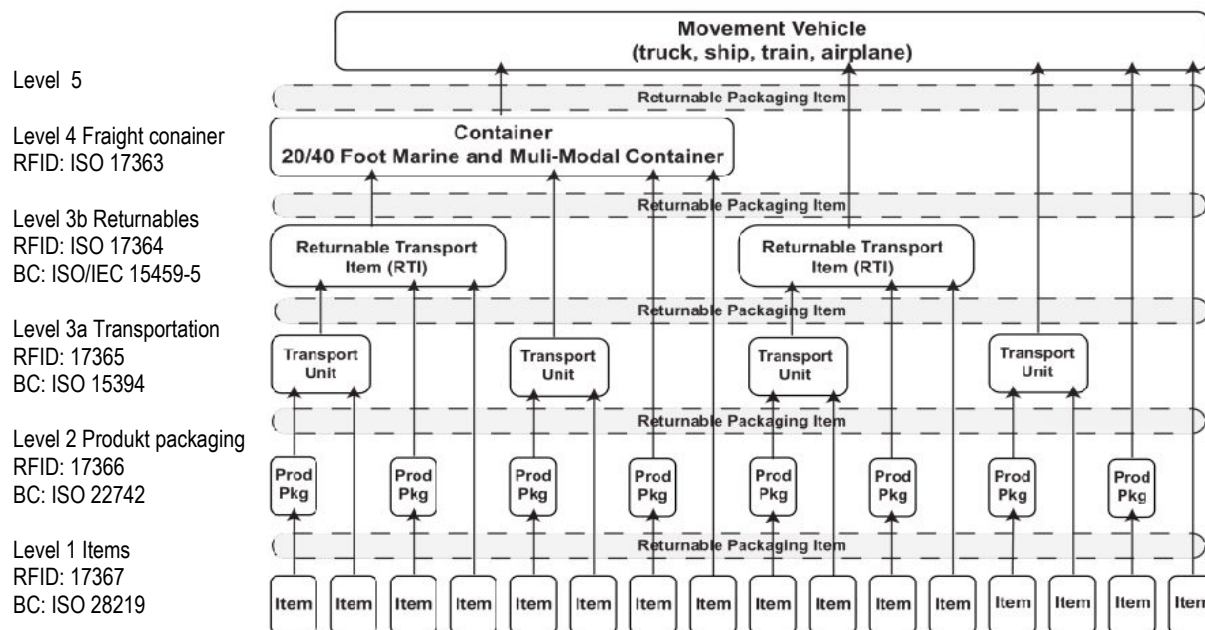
Movement Vehicle
(truck, ship, train, airplane)

Level 5

Returnable Packaging Item

Level 4 Fraight conainer
RFID: ISO 17363

Container
20/40 Foot Marine and Muli-Modal Container

Returnable Packaging Item

Level 3b Returnables
RFID: ISO 17364
BC: ISO/IEC 15459-5

Returnable Transport Item (RTI)

Returnable Transport Item (RTI)

Returnable Packaging Item

Level 3a Transportation
RFID: 17365
BC: ISO 15394

Transport Unit

Transport Unit

Transport Unit

Transport Unit

Returnable Packaging Item

Level 2 Produkt packaging
RFID: 17366
BC: ISO 22742

Prod Pkg

Prod Pkg

Prod Pkg

Prod Pkg

Prod Pkg

Prod Pkg

Prod Pkg

Prod Pkg

Returnable Packaging Item

Level 1 Items
RFID: 17367
BC: ISO 28219

Item Item Item Item Item Item Item Item Item Item Item Item Item Item Item Iten